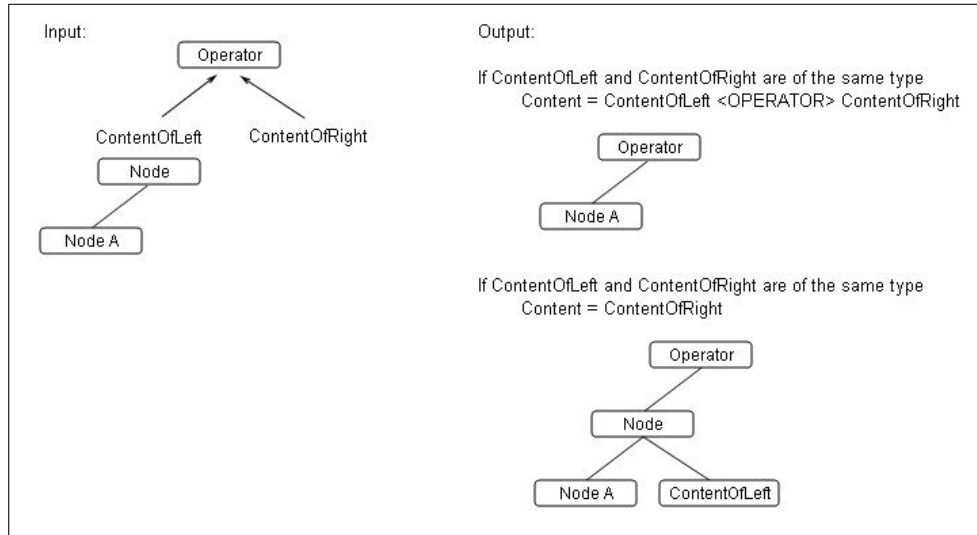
Input:

Operator

ContentOfLeft

ContentOfRight

Node

Node A

Output:

If ContentOfLeft and ContentOfRight are of the same type
Content = ContentOfLeft <OPERATOR> ContentOfRight

Operator

Node A

If ContentOfLeft and ContentOfRight are of the same type
Content = ContentOfRight

Operator

Node

Node A

ContentOfLeft